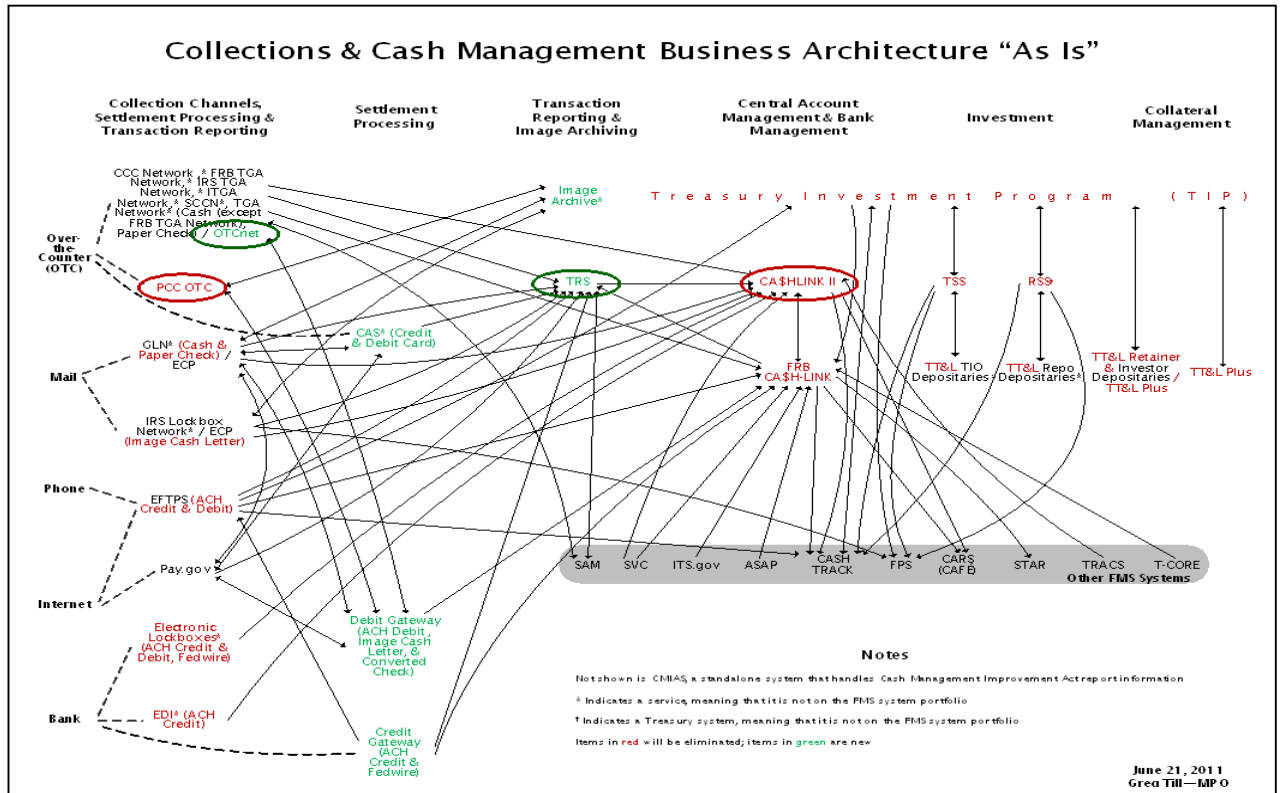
Collections & Cash Management Business Architecture "As Is"

Collection Channels, Settlement Processing & Transaction Reporting

Settlement Processing

Transaction Reporting & Image Archiving

Central Account Management & Bank Management

Investment

Collateral Management

CCC Network, * FRB TGA Network, * IRS TGA Network, * ITGA Network, * SCCN*, TGA Network* (Cash (except FRB TGA Network), Paper Check) / OTCnet

Over-the-Counter (OTC)

PCC OTC

Image Archive*

Treasury Investment Program (TIP)

TRS

CA$HLINK II

TSS

RSS

CAS* (Credit & Debit Card)

GLN* (Cash & Paper Check) / ECP

Mail

FRB CA$H-LINK

TT&L TIO Depositaries

TT&L Repo Depositaries*

TT&L Retainer & Investor Depositaries / TT&L Plus

TT&L Plus

IRS Lockbox Network* / ECP (Image Cash Letter)

Phone

EFTPS (ACH Credit & Debit)

Pay.gov

Internet

SAM

SVC

ITS.gov

ASAP

CASH TRACK

FPS

CARS (CAFE)

STAR

TRACS

T-CORE

Other FMS Systems

Electronic Lockboxes* (ACH Credit & Debit, Fedwire)

Debit Gateway (ACH Debit, Image Cash Letter, & Converted Check)

Bank

EDI* (ACH Credit)

Credit Gateway (ACH Credit & Fedwire)

Notes

Not shown is CMIAS, a standalone system that handles Cash Management Improvement Act report information

* Indicates a service, meaning that it is not on the FMS system portfolio

† Indicates a Treasury system, meaning that it is not on the FMS system portfolio

Items in red will be eliminated; items in green are new

June 21, 2011
Greg Till—MPO